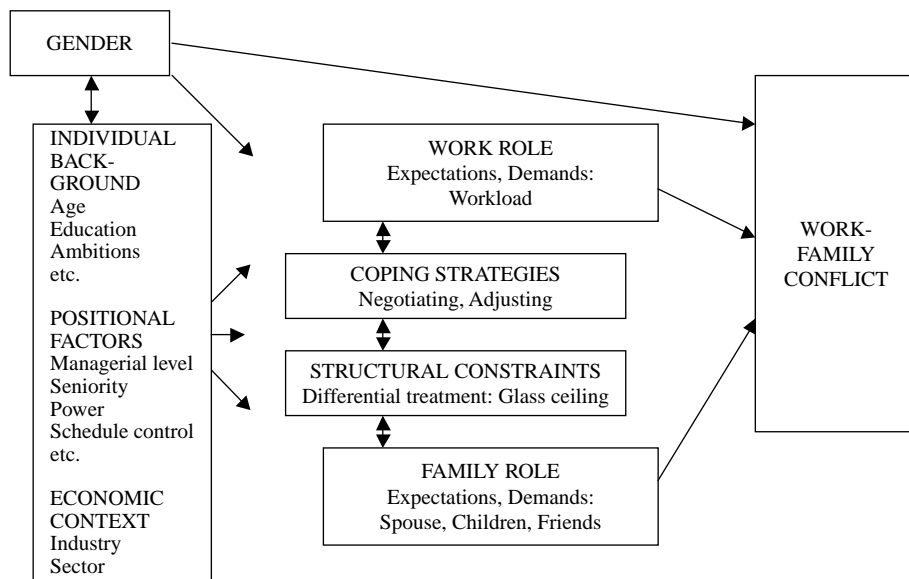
GENDER

INDIVIDUAL BACKGROUND
Age
Education
Ambitions
etc.

POSITIONAL FACTORS
Managerial level
Seniority
Power
Schedule control
etc.

ECONOMIC CONTEXT
Industry
Sector

WORK ROLE
Expectations, Demands:
Workload

COPING STRATEGIES
Negotiating, Adjusting

STRUCTURAL CONSTRAINTS
Differential treatment: Glass ceiling

FAMILY ROLE
Expectations, Demands:
Spouse, Children, Friends

WORK-FAMILY CONFLICT